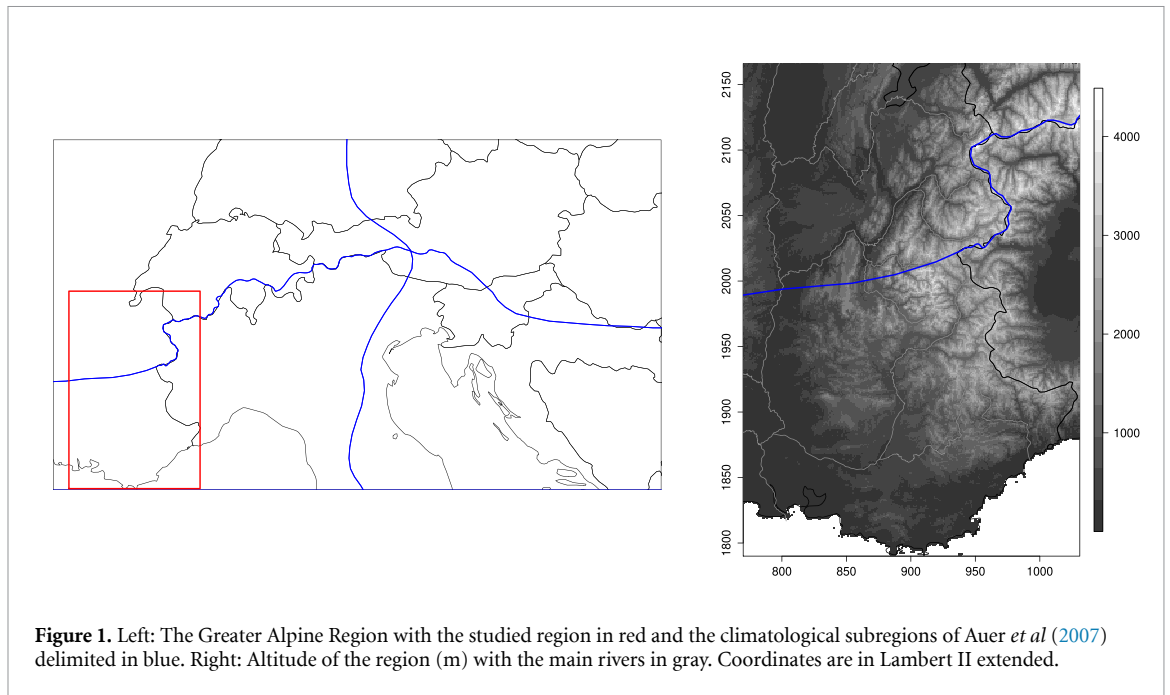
2150
2100
2050
2000
1950
1900
1850
1800

800 850 900 950 1000

4000
3000
2000
1000

**Figure 1.** Left: The Greater Alpine Region with the studied region in red and the climatological subregions of Auer *et al* (2007) delimited in blue. Right: Altitude of the region (m) with the main rivers in gray. Coordinates are in Lambert II extended.